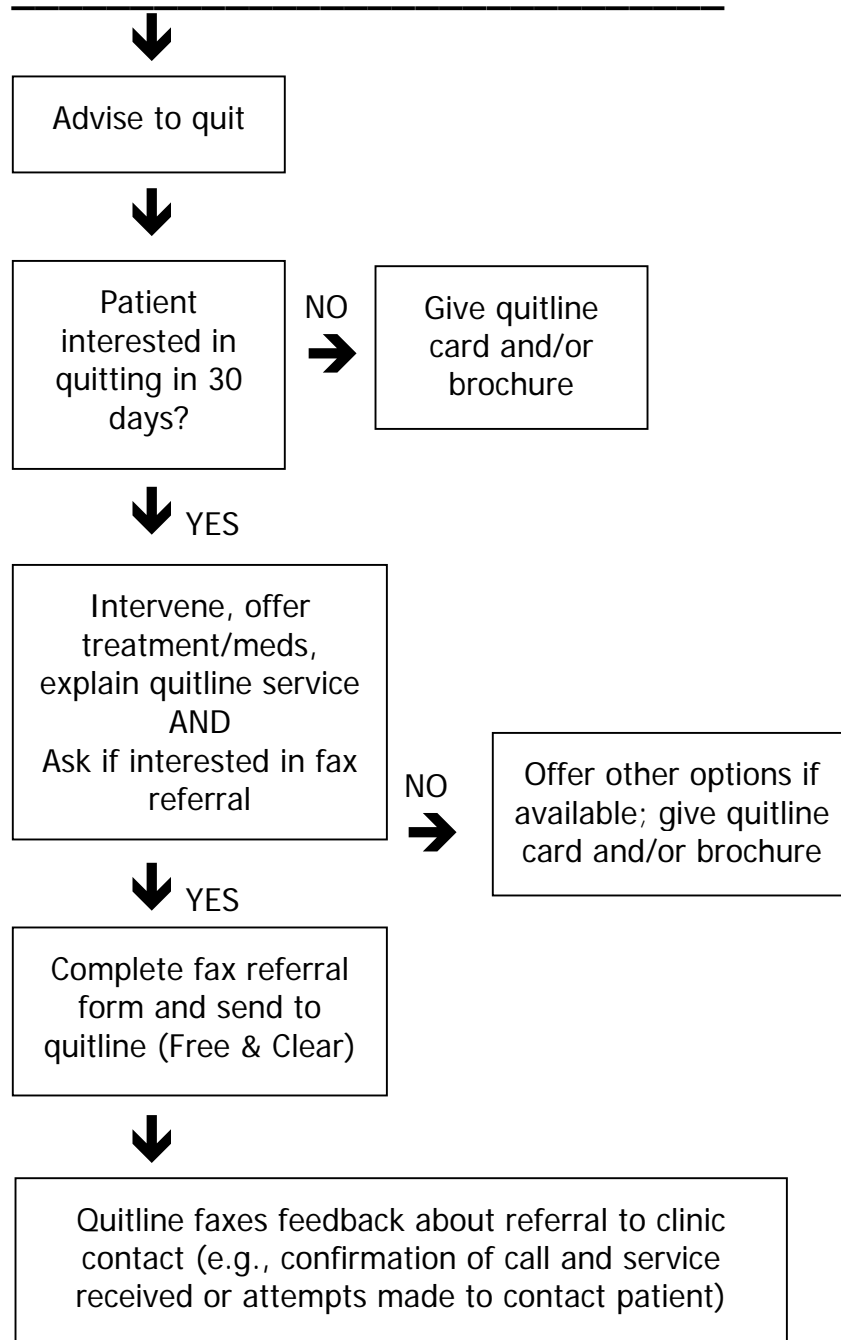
Advise to quit

Patient interested in quitting in 30 days?

NO

Give quitline card and/or brochure

YES

Intervene, offer treatment/meds, explain quitline service
AND
Ask if interested in fax referral

NO

Offer other options if available; give quitline card and/or brochure

YES

Complete fax referral form and send to quitline (Free & Clear)

Quitline faxes feedback about referral to clinic contact (e.g., confirmation of call and service received or attempts made to contact patient)